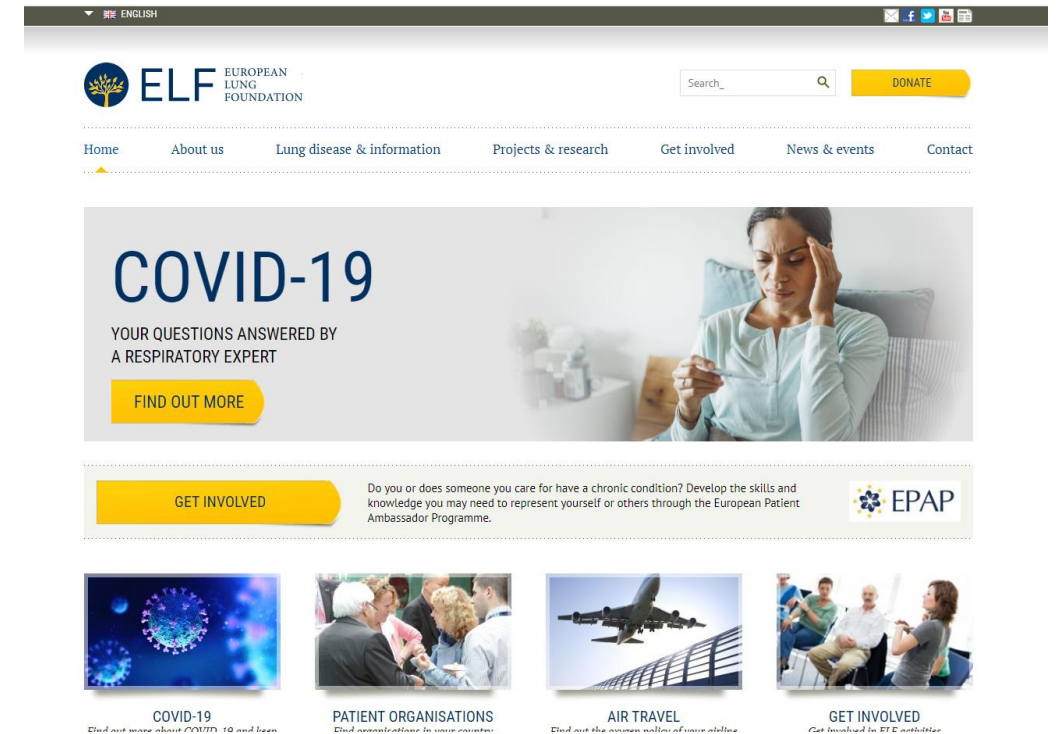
ENGLISH

ELF EUROPEAN LUNG FOUNDATION

Search_

DONATE

Home About us Lung disease & information Projects & research Get involved News & events Contact

COVID-19

YOUR QUESTIONS ANSWERED BY A RESPIRATORY EXPERT

FIND OUT MORE

GET INVOLVED

Do you or does someone you care for have a chronic condition? Develop the skills and knowledge you may need to represent yourself or others through the European Patient Ambassador Programme.

EPAP

COVID-19
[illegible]

PATIENT ORGANISATIONS
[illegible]

AIR TRAVEL
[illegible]

GET INVOLVED
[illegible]